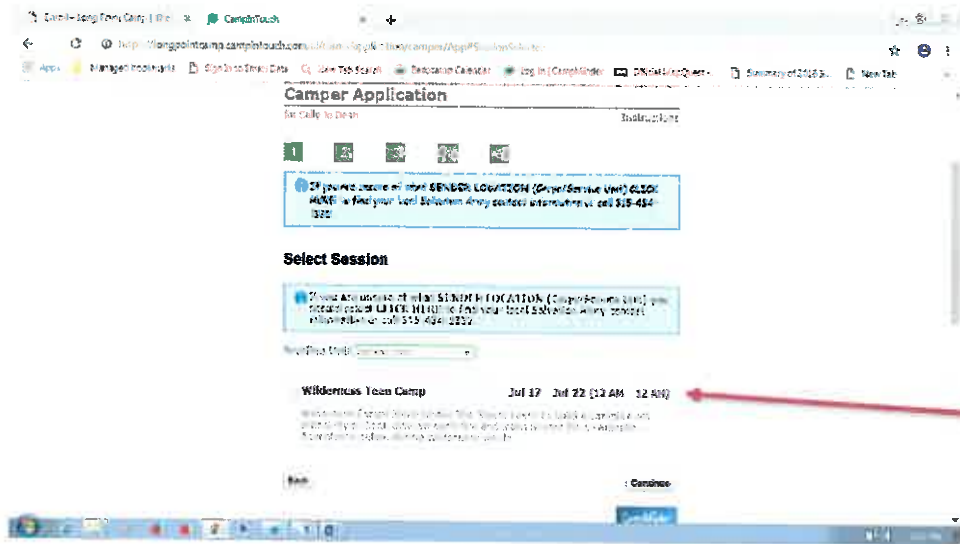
Enroll - Long Point Camp | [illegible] × CampInTouch × +

https://longpointcamp.campintouch.com/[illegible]/camper/App#SessionSelect

Apps Managed bookmarks Sign In to Street Data Live Tab Search Dedication Calendar Log In | CampMinder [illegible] Summary of 2018 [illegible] New Tab

Camper Application

for Calla To Dean Instructions

1 2 3 4 5

If you're unsure of what SENDER LOCATION (Corps/Service Unit) CLICK HERE to find your local Salvation Army contact information or call 515-454-1232

Select Session

If you are unsure of what SENDER LOCATION (Corps/Service Unit) you should select CLICK HERE to find your local Salvation Army contact information or call 515-454-1232

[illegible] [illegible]

Wilderness Teen Camp Jul 17 - Jul 22 (12 AM - 12 AM)

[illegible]

Back Continue